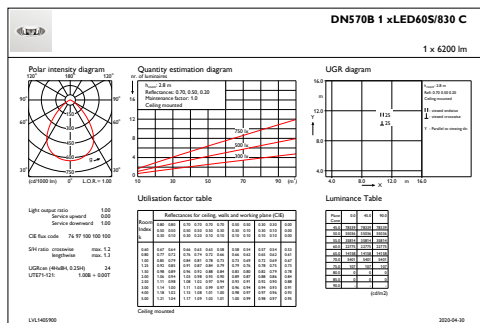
DN570B 1 xLED60S/830 C

1 x 6200 lm

Polar intensity diagram

120° 180° 120°
90° 90°
60° 60°
30° 0° 30°
(cd/1000 lm) L.O.R. = 1.00

Quantity estimation diagram

nr. of luminaires

$h_{room}$: 2.8 m
Reflectances: 0.70, 0.50, 0.20
Maintenance factor: 1.0
Ceiling mounted

16
12
8
4
0
10 30 50 70 90 (m²)

750 lx
500 lx
300 lx

UGR diagram

$h_{room}$: 2.8 m
Refl: 0.70 0.50 0.20
Ceiling mounted

viewed endwise
viewed crosswise

Y : Parallel to viewing dir.

16.0
12.0
8.0
4.0
4.0 8.0 12.0 m 16.0
Y X

Light output ratio 1.00
Service upward 0.00
Service downward 1.00

CIE flux code 76 97 100 100 100

S/H ratio crosswise max. 1.2
lengthwise max. 1.3

UGRcen (4H×8H, 0.25H) 24
UTE71-121: 1.00B + 0.00T

Utilisation factor table

Reflectances for ceiling, walls and working plane (CIE)

Room Index k

Ceiling mounted

Luminance Table

(cd/m2)

LVL1405900

2020-04-30